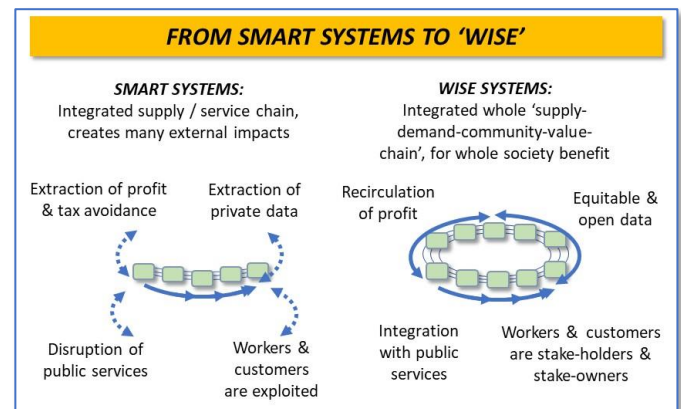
FROM SMART SYSTEMS TO 'WISE'

SMART SYSTEMS:
Integrated supply / service chain, creates many external impacts

Extraction of profit & tax avoidance

Extraction of private data

Disruption of public services

Workers & customers are exploited

WISE SYSTEMS:
Integrated whole 'supply-demand-community-value-chain', for whole society benefit

Recirculation of profit

Equitable & open data

Integration with public services

Workers & customers are stake-holders & stake-owners